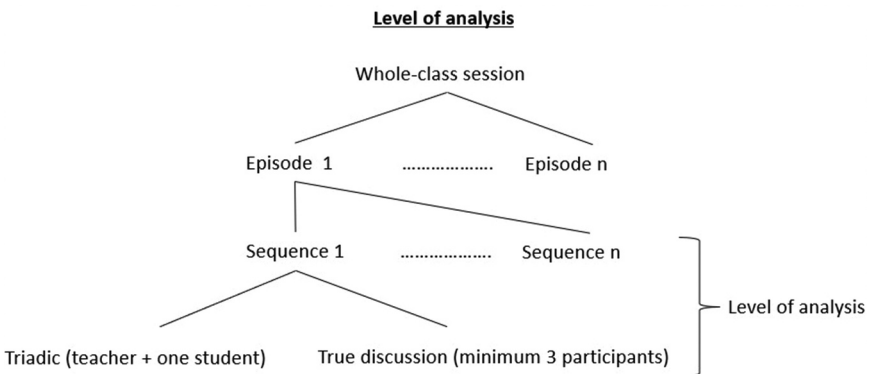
Level of analysis

Whole-class session

Episode 1 ................... Episode n

Sequence 1 ................... Sequence n

Triadic (teacher + one student) True discussion (minimum 3 participants)

Level of analysis